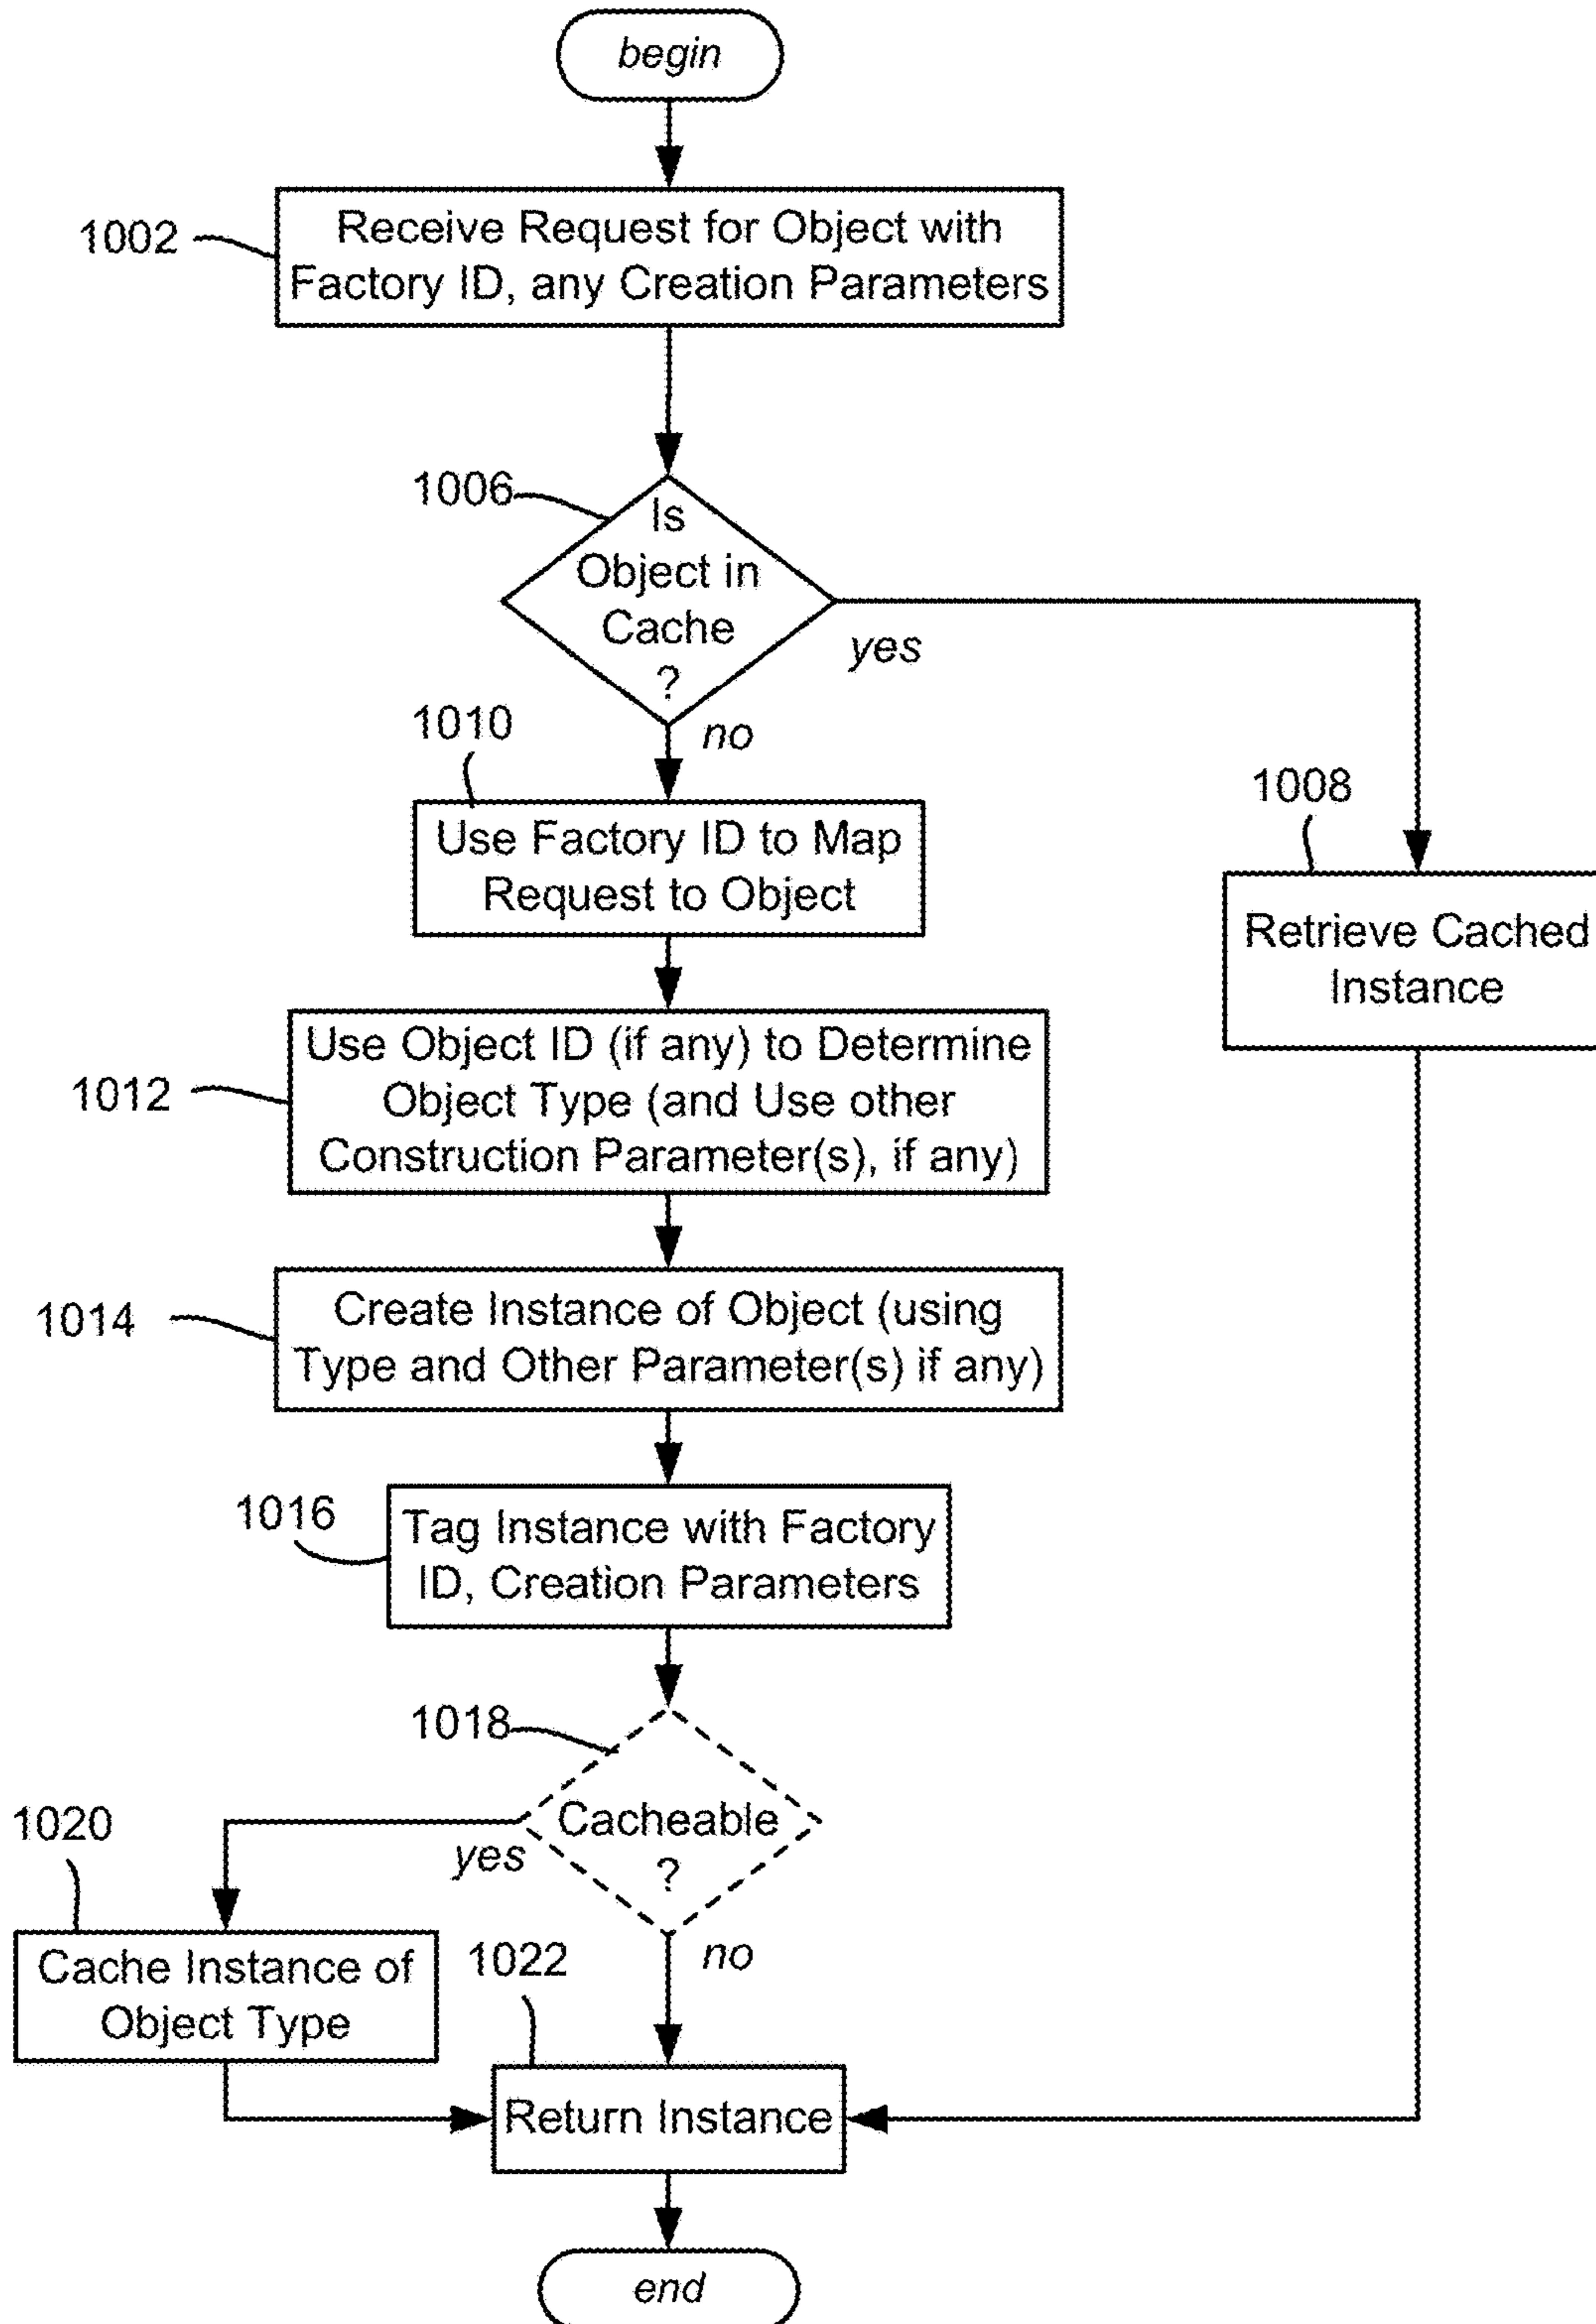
begin

1002

Receive Request for Object with Factory ID, any Creation Parameters

1006

Is Object in Cache ?

yes

no

1010

Use Factory ID to Map Request to Object

1008

Retrieve Cached Instance

1012

Use Object ID (if any) to Determine Object Type (and Use other Construction Parameter(s), if any)

1014

Create Instance of Object (using Type and Other Parameter(s) if any)

1016

Tag Instance with Factory ID, Creation Parameters

1018

Cacheable ?

1020

yes

no

Cache Instance of Object Type

1022

Return Instance

end